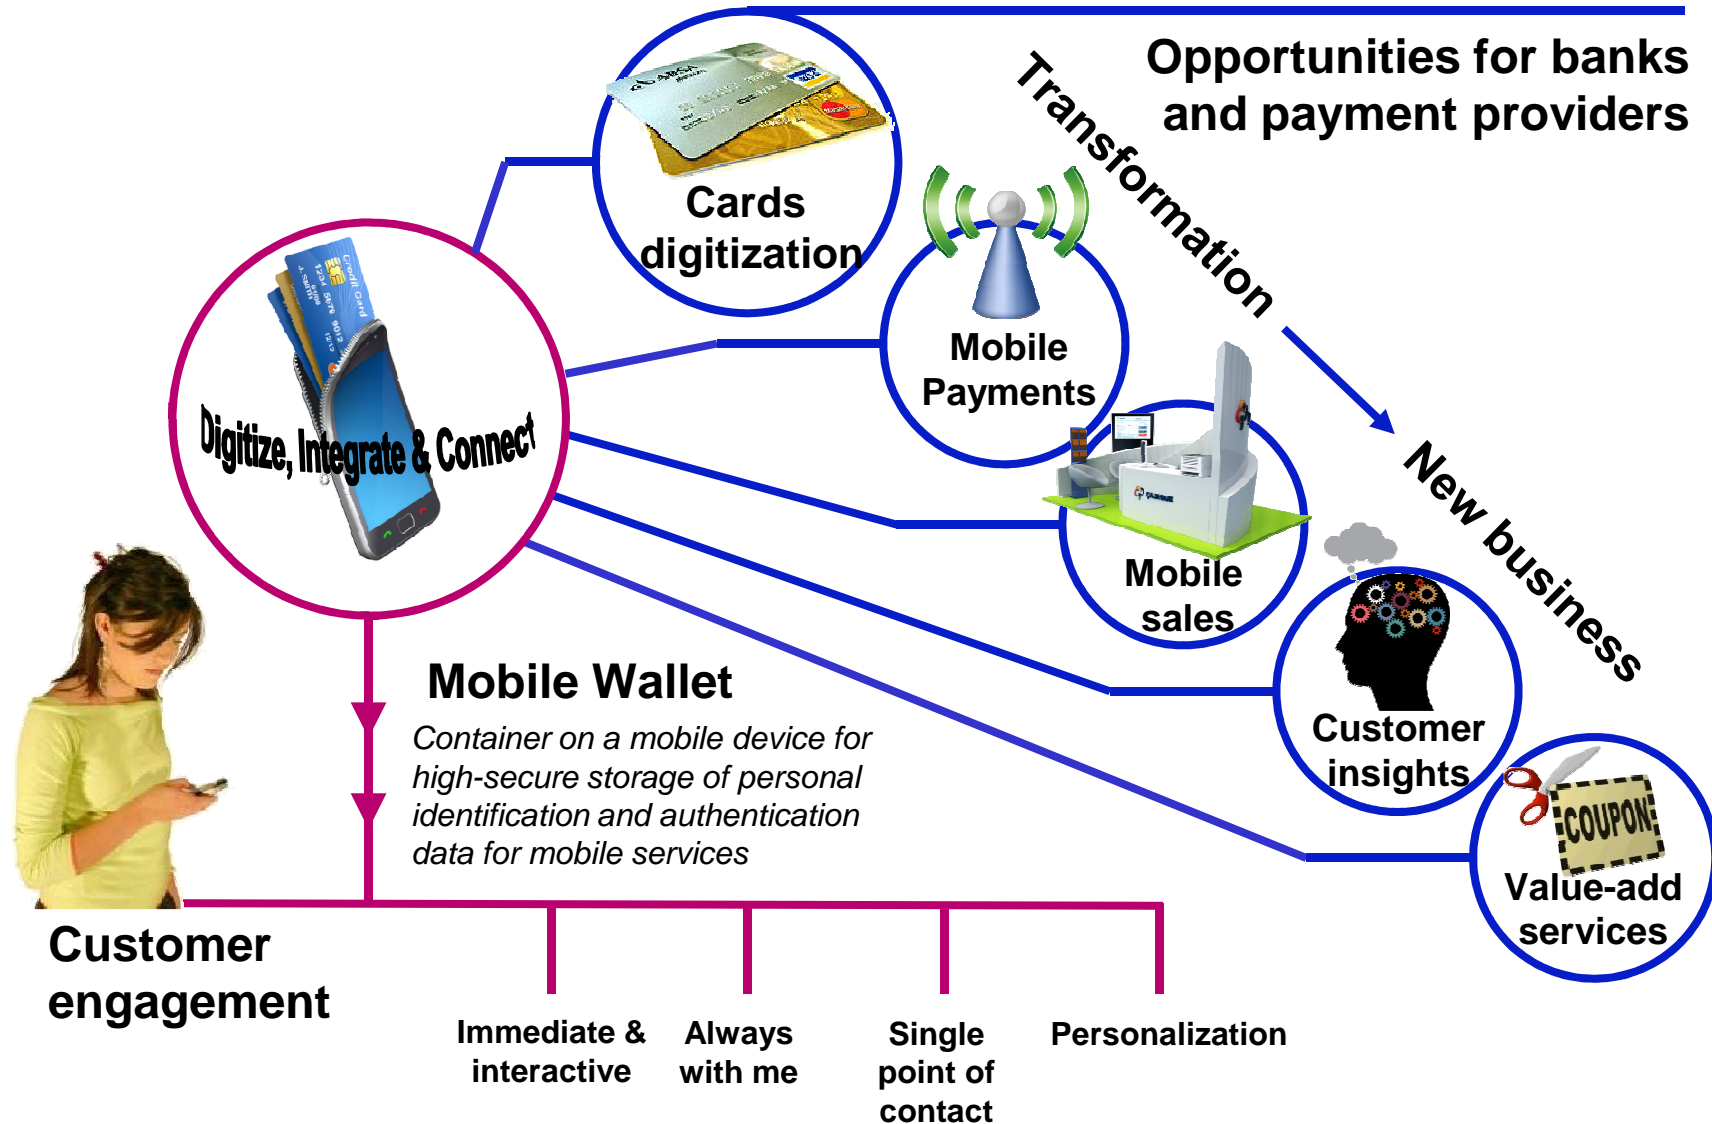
Opportunities for banks and payment providers

Transformation

New business

Cards digitization

Mobile Payments

Mobile sales

Customer insights

COUPON

Value-add services

Digitize, Integrate & Connect

Mobile Wallet

*Container on a mobile device for high-secure storage of personal identification and authentication data for mobile services*

Customer engagement

Immediate & interactive

Always with me

Single point of contact

Personalization